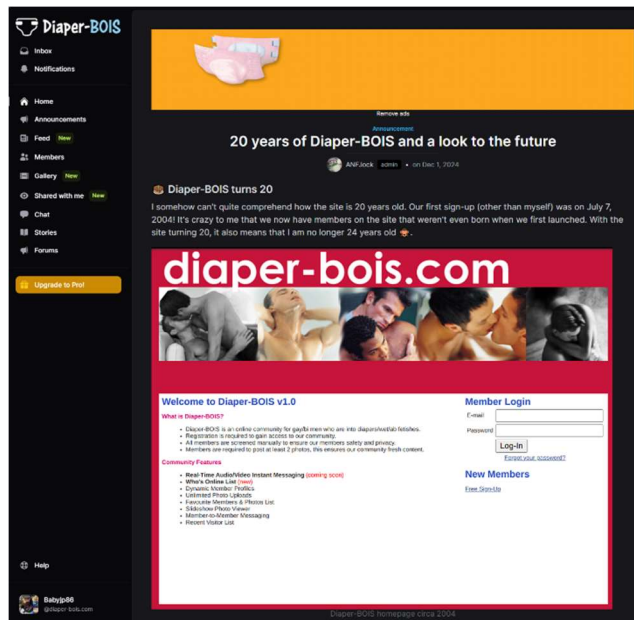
Diaper-BOIS

Inbox
Notifications
Home
Announcements
Feed New
Members
Gallery New
Shared with me New
Chat
Stories
Forums
Upgrade to Pro!
Help
Babyjp86
@diaper-bois.com

Remove ads

Announcement

20 years of Diaper-BOIS and a look to the future

ANFJock admin • on Dec 1, 2024

Diaper-BOIS turns 20

I somehow can't quite comprehend how the site is 20 years old. Our first sign-up (other than myself) was on July 7, 2004! It's crazy to me that we now have members on the site that weren't even born when we first launched. With the site turning 20, it also means that I am no longer 24 years old.

diaper-bois.com

Welcome to Diaper-BOIS v1.0

What is Diaper-BOIS?

- Diaper-BOIS is an online community for gay/bi men who are into diapers/wet/ab fetishes.
- Registration is required to gain access to our community.
- All members are screened manually to ensure our members safety and privacy.
- Members are required to post at least 2 photos, this ensures our community fresh content.

Community Features

- Real-Time Audio/Video Instant Messaging (coming soon)
- Who's Online List (new)
- Dynamic Member Profiles
- Unlimited Photo Uploads
- Favourite Members & Photos List
- Slideshow Photo Viewer
- Member-to-Member Messaging
- Recent Visitor List

Member Login

E-mail
Password
Log-In
Forgot your password?

New Members

Free Sign-Up

Diaper-BOIS homepage circa 2004